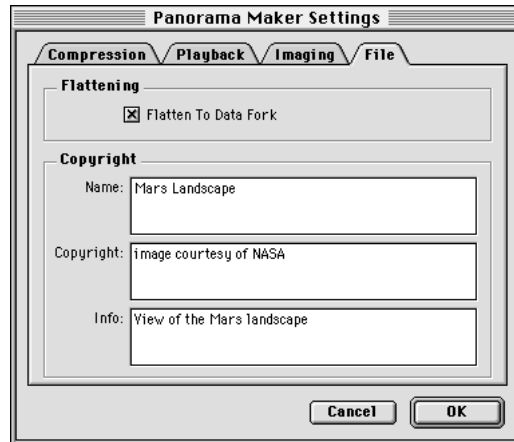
Panorama Maker Settings

Compression
Playback
Imaging
File

Flattening

☒ Flatten To Data Fork

Copyright

Name: Mars Landscape

Copyright: image courtesy of NASA

Info: View of the Mars landscape

Cancel
OK